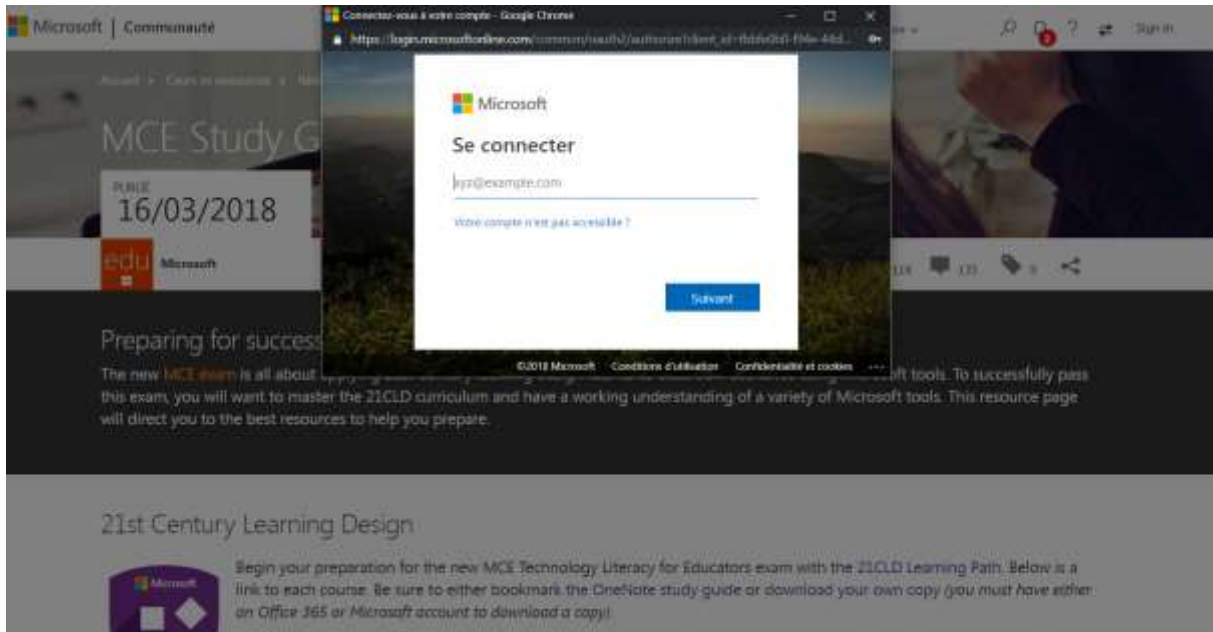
Microsoft | Communauté

Connectez-vous à votre compte - Google Chrome

https://login.microsoftonline.com/common/oauth2/authorize?client_id=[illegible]

Sign in

Accueil > Cours et ressources > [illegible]

MCE Study G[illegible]

PUBLIÉ
16/03/2018

edu Microsoft

Microsoft

Se connecter

xyz@example.com

Votre compte n'est pas accessible ?

Suivant

©2018 Microsoft Conditions d'utilisation Confidentialité et cookies ...

114 131 6

Preparing for success

The new MCE exam is all about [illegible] ...oft tools. To successfully pass this exam, you will want to master the 21CLD curriculum and have a working understanding of a variety of Microsoft tools. This resource page will direct you to the best resources to help you prepare.

21st Century Learning Design

Microsoft

Begin your preparation for the new MCE Technology Literacy for Educators exam with the 21CLD Learning Path. Below is a link to each course. Be sure to either bookmark the OneNote study guide or download your own copy (you must have either an Office 365 or Microsoft account to download a copy).